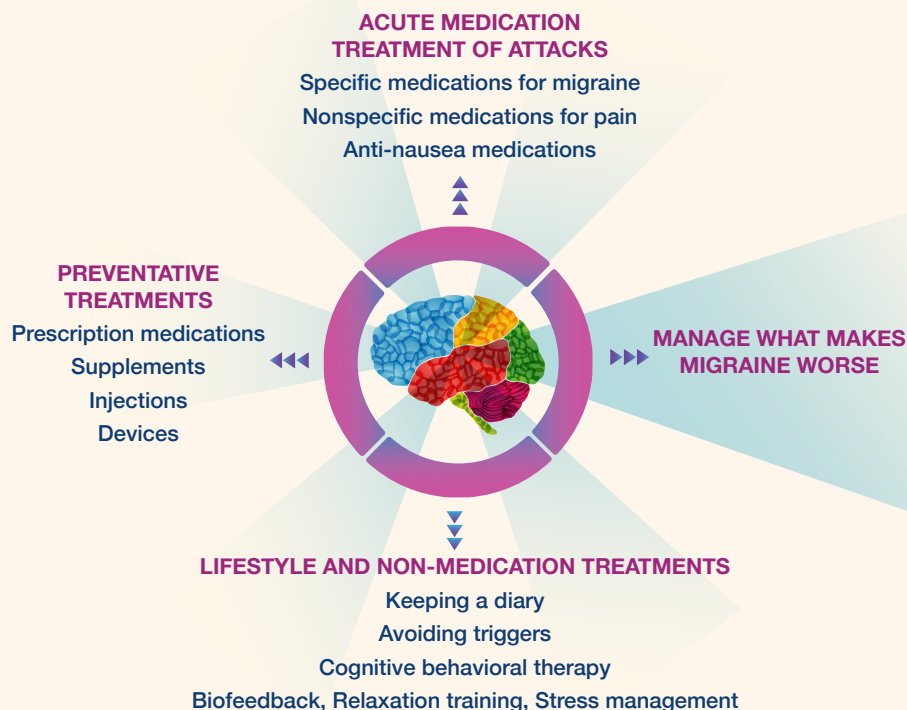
ACUTE MEDICATION TREATMENT OF ATTACKS
Specific medications for migraine
Nonspecific medications for pain
Anti-nausea medications

PREVENTATIVE TREATMENTS
Prescription medications
Supplements
Injections
Devices

MANAGE WHAT MAKES MIGRAINE WORSE

LIFESTYLE AND NON-MEDICATION TREATMENTS
Keeping a diary
Avoiding triggers
Cognitive behavioral therapy
Biofeedback, Relaxation training, Stress management